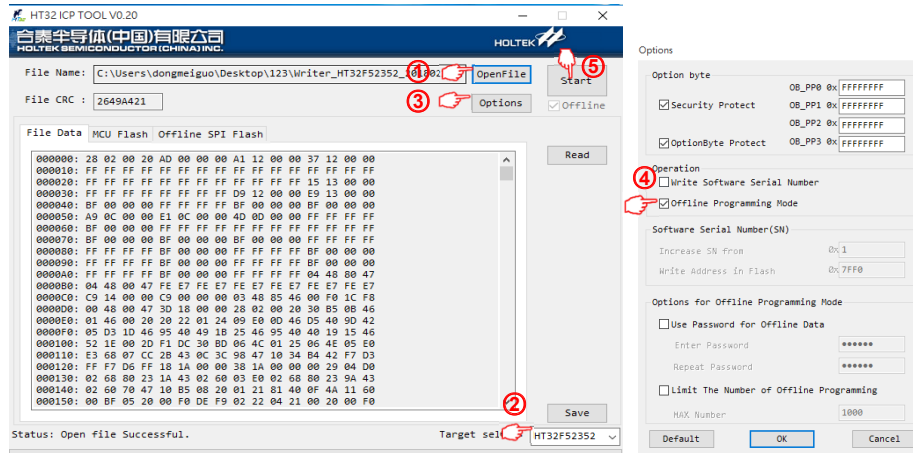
HT32 ICP TOOL V0.20

合泰半导体(中国)有限公司
HOLTEK SEMICONDUCTOR (CHINA) INC.

HOLTEK

File Name: C:\Users\dongmeiguo\Desktop\123\Writer_HT32F52352_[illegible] ① OpenFile

Start ⑤

File CRC : 2649A421 ③ Options

Offline

File Data MCU Flash Offline SPI Flash

000000: 28 02 00 20 AD 00 00 00 A1 12 00 00 37 12 00 00
000010: FF FF FF FF FF FF FF FF FF FF FF FF FF FF FF FF
000020: FF FF FF FF FF FF FF FF FF FF FF FF 15 13 00 00
000030: FF FF FF FF FF FF FF FF D9 12 00 00 E9 13 00 00
000040: BF 00 00 00 FF FF FF FF BF 00 00 00 BF 00 00 00
000050: A9 0C 00 00 E1 0C 00 00 4D 0D 00 00 FF FF FF FF
000060: BF 00 00 00 FF FF FF FF BF 00 00 00 FF FF FF FF
000070: BF 00 00 00 BF 00 00 00 BF 00 00 00 FF FF FF FF
000080: FF FF FF FF BF 00 00 00 FF FF FF FF BF 00 00 00
000090: FF FF FF FF BF 00 00 00 FF FF FF FF BF 00 00 00
0000A0: FF FF FF FF BF 00 00 00 FF FF FF FF 04 48 80 47
0000B0: 04 48 00 47 FE E7 FE E7 FE E7 FE E7 FE E7 FE E7
0000C0: C9 14 00 00 C9 00 00 00 03 48 85 46 00 F0 1C F8
0000D0: 00 48 00 47 3D 18 00 00 28 02 00 20 30 B5 0B 46
0000E0: 01 46 00 20 20 22 01 24 09 E0 0D 46 D5 40 9D 42
0000F0: 05 D3 1D 46 95 40 49 1B 25 46 95 40 40 19 15 46
000100: 52 1E 00 2D F1 DC 30 BD 06 4C 01 25 06 4E 05 E0
000110: E3 68 07 CC 2B 43 0C 3C 98 47 10 34 B4 42 F7 D3
000120: FF F7 D6 FF 18 1A 00 00 38 1A 00 00 00 29 04 D0
000130: 02 68 80 23 1A 43 02 60 03 E0 02 68 80 23 9A 43
000140: 02 60 70 47 10 B5 08 20 01 21 81 40 0F 4A 11 60
000150: 00 BF 05 20 00 F0 DE F9 02 22 04 21 20 00 F0

Read

Save

Status: Open file Successful.

Target sel ② HT32F52352

Options

Option byte
Security Protect OB_PP0 0x FFFFFFFF
OB_PP1 0x FFFFFFFF
OB_PP2 0x FFFFFFFF
OptionByte Protect OB_PP3 0x FFFFFFFF

Operation
④ Write Software Serial Number
Offline Programming Mode

Software Serial Number(SN)
Increase SN from 0x 1
Write Address In Flash 0x 7FF0

Options for Offline Programming Mode
Use Password for Offline Data
Enter Password ••••••
Repeat Password ••••••
Limit The Number of Offline Programming
MAX Number 1000

Default OK Cancel